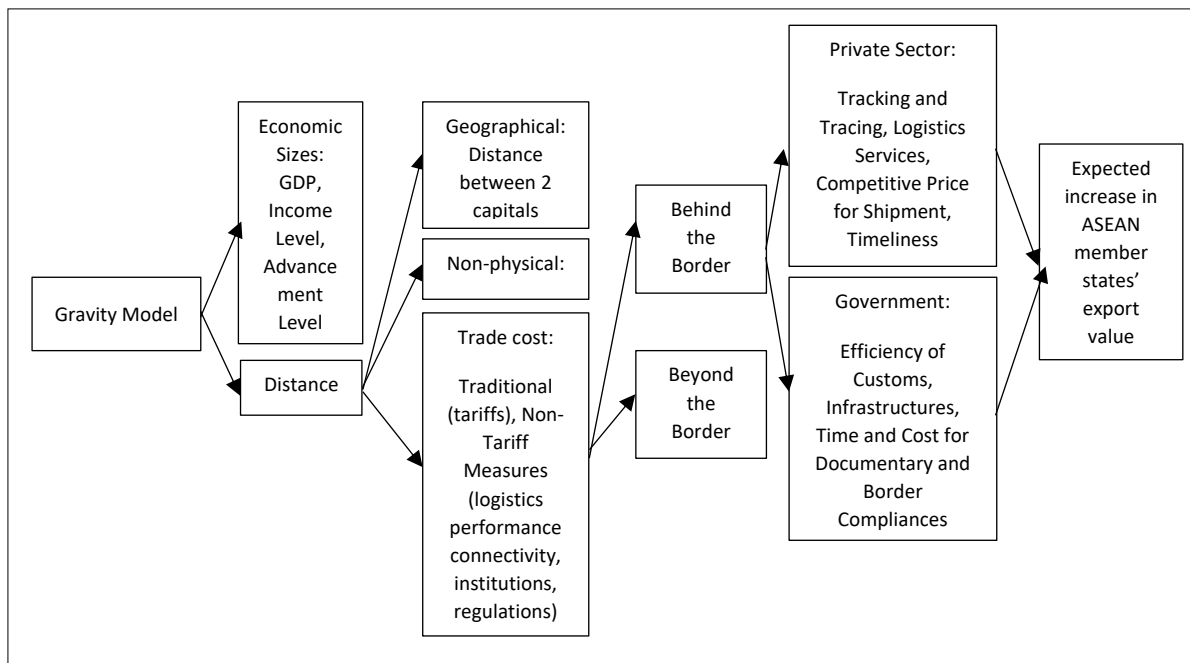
Gravity Model

Economic Sizes: GDP, Income Level, Advancement Level

Distance

Geographical: Distance between 2 capitals

Non-physical:

Trade cost: Traditional (tariffs), Non-Tariff Measures (logistics performance connectivity, institutions, regulations)

Behind the Border

Beyond the Border

Private Sector: Tracking and Tracing, Logistics Services, Competitive Price for Shipment, Timeliness

Government: Efficiency of Customs, Infrastructures, Time and Cost for Documentary and Border Compliances

Expected increase in ASEAN member states' export value